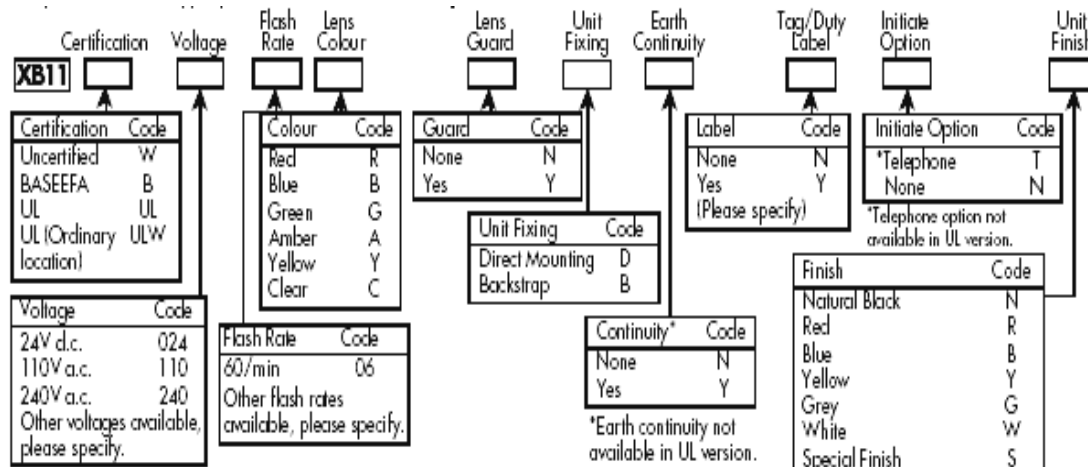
Certification Voltage Flash Rate Lens Colour Lens Guard Unit Fixing Earth Continuity Tag/Duty Label Initiate Option Unit Finish

XB11

| Certification | Code |
|---|---|
| Uncertified | W |
| BASEEFA | B |
| UL | UL |
| UL (Ordinary location) | ULW |

| Voltage | Code |
|---|---|
| 24V d.c. | 024 |
| 110V a.c. | 110 |
| 240V a.c. | 240 |
| Other voltages available, please specify. | |

| Colour | Code |
|---|---|
| Red | R |
| Blue | B |
| Green | G |
| Amber | A |
| Yellow | Y |
| Clear | C |

| Flash Rate | Code |
|---|---|
| 60/min | 06 |
| Other flash rates available, please specify. | |

| Guard | Code |
|---|---|
| None | N |
| Yes | Y |

| Unit Fixing | Code |
|---|---|
| Direct Mounting | D |
| Backstrap | B |

| Continuity* | Code |
|---|---|
| None | N |
| Yes | Y |

*Earth continuity not available in UL version.

| Label | Code |
|---|---|
| None | N |
| Yes (Please specify) | Y |

| Initiate Option | Code |
|---|---|
| *Telephone | T |
| None | N |

*Telephone option not available in UL version.

| Finish | Code |
|---|---|
| Natural Black | N |
| Red | R |
| Blue | B |
| Yellow | Y |
| Grey | G |
| White | W |
| Special Finish | S |